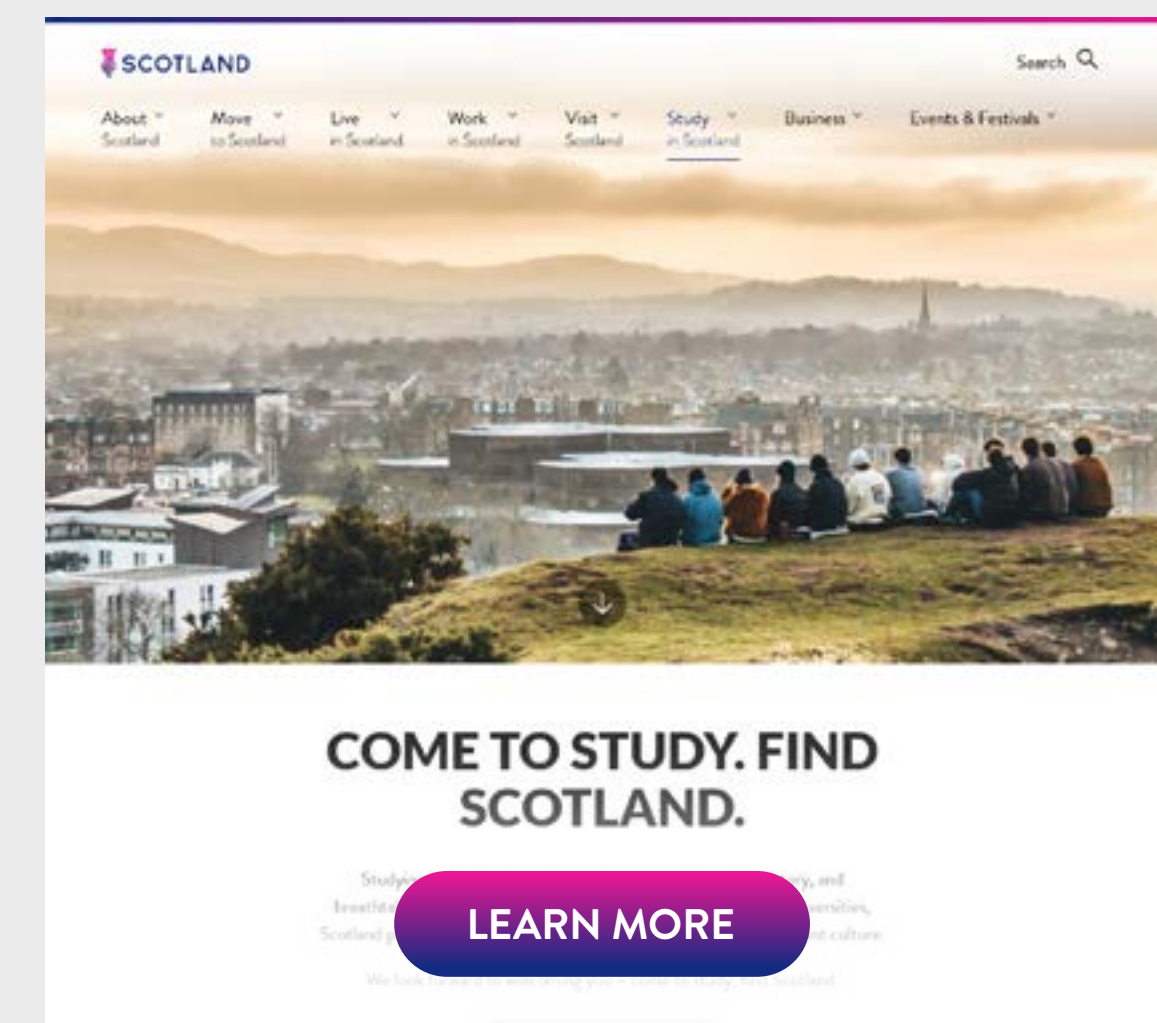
SCOTLAND

Search

About Scotland
Move to Scotland
Live in Scotland
Work in Scotland
Visit Scotland
Study in Scotland
Business
Events & Festivals

COME TO STUDY. FIND SCOTLAND.

Studyi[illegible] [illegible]ory, and breathta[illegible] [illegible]versities, Scotland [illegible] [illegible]nt culture.

We look forward to welcoming you – come to study, find Scotland.

LEARN MORE